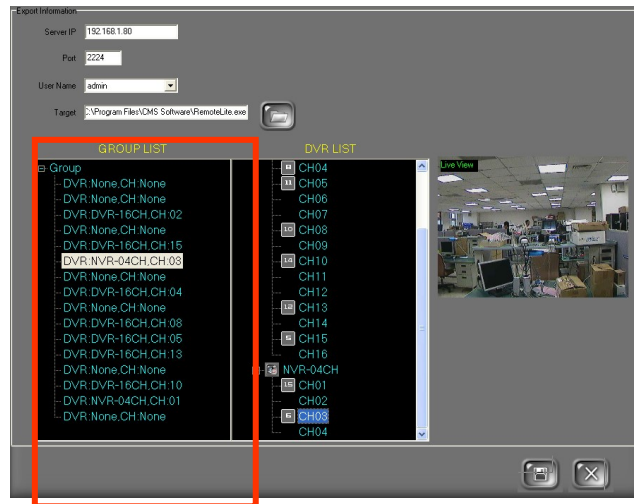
Export Information

Server IP 192.168.1.80

Port 2224

User Name admin

Target C:\Program Files\CMS Software\RemoteLite.exe

GROUP LIST

Group
DVR:None,CH:None
DVR:None,CH:None
DVR:DVR-16CH,CH:02
DVR:None,CH:None
DVR:DVR-16CH,CH:15
DVR:NVR-04CH,CH:03
DVR:None,CH:None
DVR:DVR-16CH,CH:04
DVR:None,CH:None
DVR:DVR-16CH,CH:08
DVR:DVR-16CH,CH:05
DVR:DVR-16CH,CH:13
DVR:None,CH:None
DVR:DVR-16CH,CH:10
DVR:NVR-04CH,CH:01
DVR:None,CH:None

DVR LIST

8 CH04
11 CH05
CH06
CH07
10 CH08
CH09
14 CH10
CH11
CH12
13 CH13
CH14
5 CH15
CH16
NVR-04CH
15 CH01
CH02
6 CH03
CH04

Live View